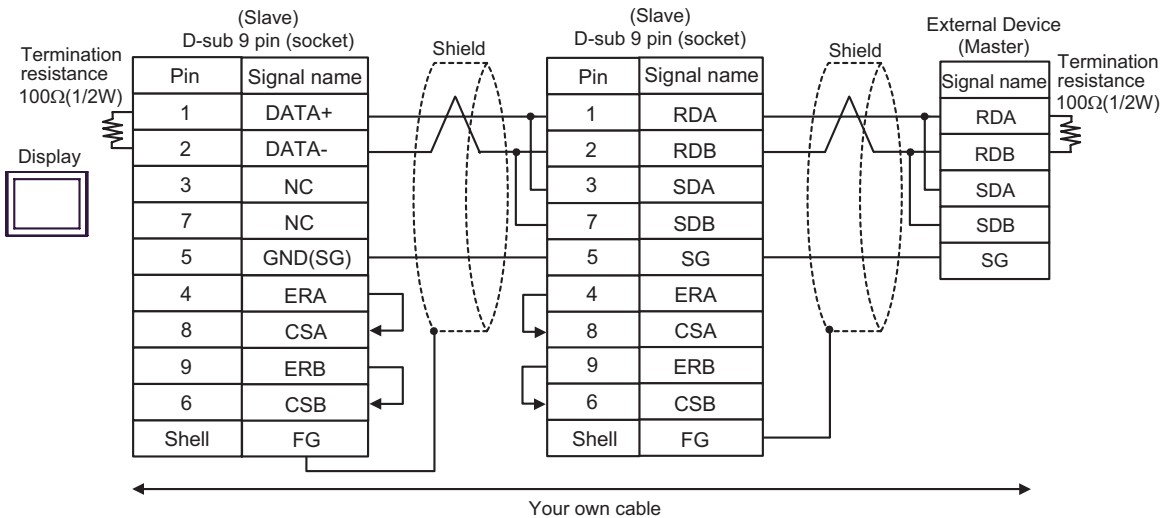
Termination resistance 100Ω(1/2W)

Display

(Slave)
D-sub 9 pin (socket)

| Pin | Signal name |
|---|---|
| 1 | DATA+ |
| 2 | DATA- |
| 3 | NC |
| 7 | NC |
| 5 | GND(SG) |
| 4 | ERA |
| 8 | CSA |
| 9 | ERB |
| 6 | CSB |
| Shell | FG |

Shield

(Slave)
D-sub 9 pin (socket)

| Pin | Signal name |
|---|---|
| 1 | RDA |
| 2 | RDB |
| 3 | SDA |
| 7 | SDB |
| 5 | SG |
| 4 | ERA |
| 8 | CSA |
| 9 | ERB |
| 6 | CSB |
| Shell | FG |

Shield

External Device
(Master)

| Signal name |
|---|
| RDA |
| RDB |
| SDA |
| SDB |
| SG |

Termination resistance 100Ω(1/2W)

Your own cable